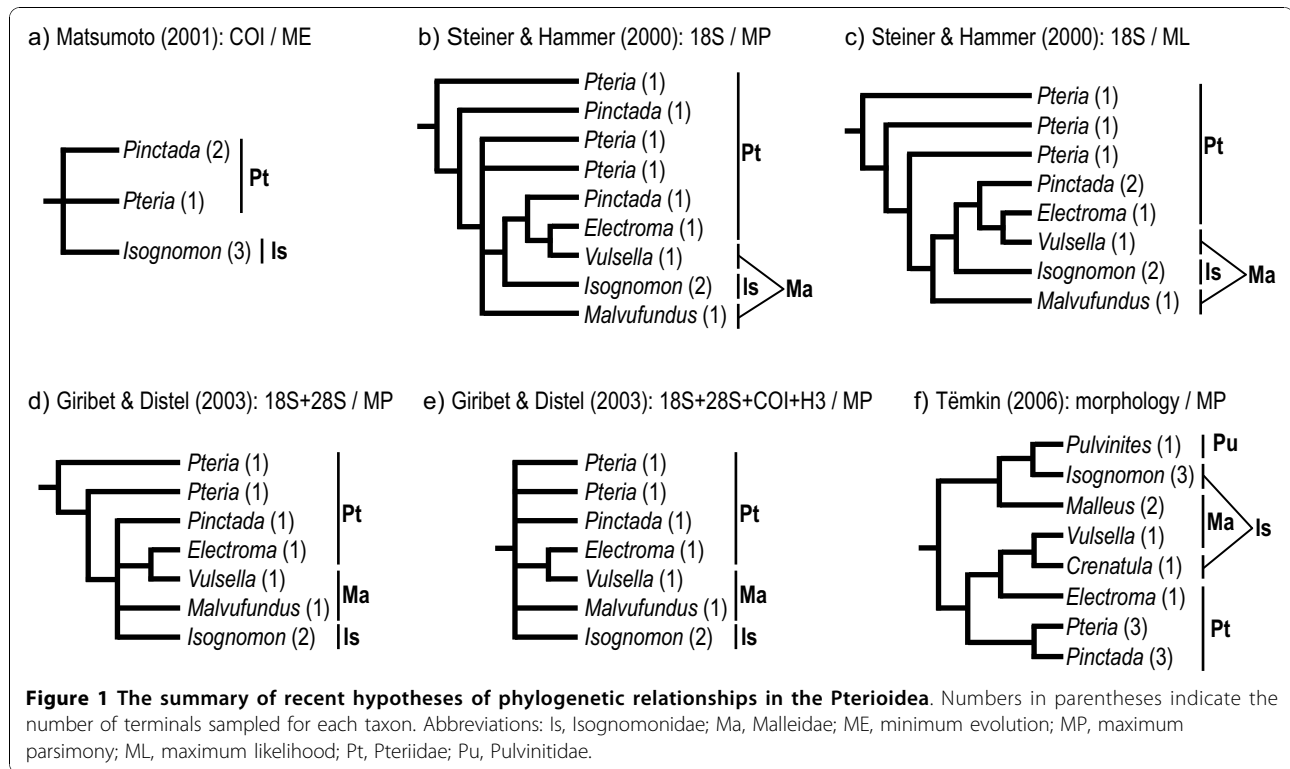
a) Matsumoto (2001): COI / ME

Pinctada (2)
Pteria (1)
Pt
Isognomon (3)
Is

b) Steiner & Hammer (2000): 18S / MP

Pteria (1)
Pinctada (1)
Pteria (1)
Pteria (1)
Pinctada (1)
Electroma (1)
Vulsella (1)
Isognomon (2)
Malvufundus (1)
Pt
Is
Ma

c) Steiner & Hammer (2000): 18S / ML

Pteria (1)
Pteria (1)
Pteria (1)
Pinctada (2)
Electroma (1)
Vulsella (1)
Isognomon (2)
Malvufundus (1)
Pt
Is
Ma

d) Giribet & Distel (2003): 18S+28S / MP

Pteria (1)
Pteria (1)
Pinctada (1)
Electroma (1)
Vulsella (1)
Malvufundus (1)
Isognomon (2)
Pt
Ma
Is

e) Giribet & Distel (2003): 18S+28S+COI+H3 / MP

Pteria (1)
Pteria (1)
Pinctada (1)
Electroma (1)
Vulsella (1)
Malvufundus (1)
Isognomon (2)
Pt
Ma
Is

f) Tëmkin (2006): morphology / MP

Pulvinites (1)
Pu
Isognomon (3)
Malleus (2)
Vulsella (1)
Crenatula (1)
Electroma (1)
Pteria (3)
Pinctada (3)
Ma
Is
Pt

Figure 1 The summary of recent hypotheses of phylogenetic relationships in the Pterioidea. Numbers in parentheses indicate the number of terminals sampled for each taxon. Abbreviations: Is, Isognomonidae; Ma, Malleidae; ME, minimum evolution; MP, maximum parsimony; ML, maximum likelihood; Pt, Pteriidae; Pu, Pulvinitidae.